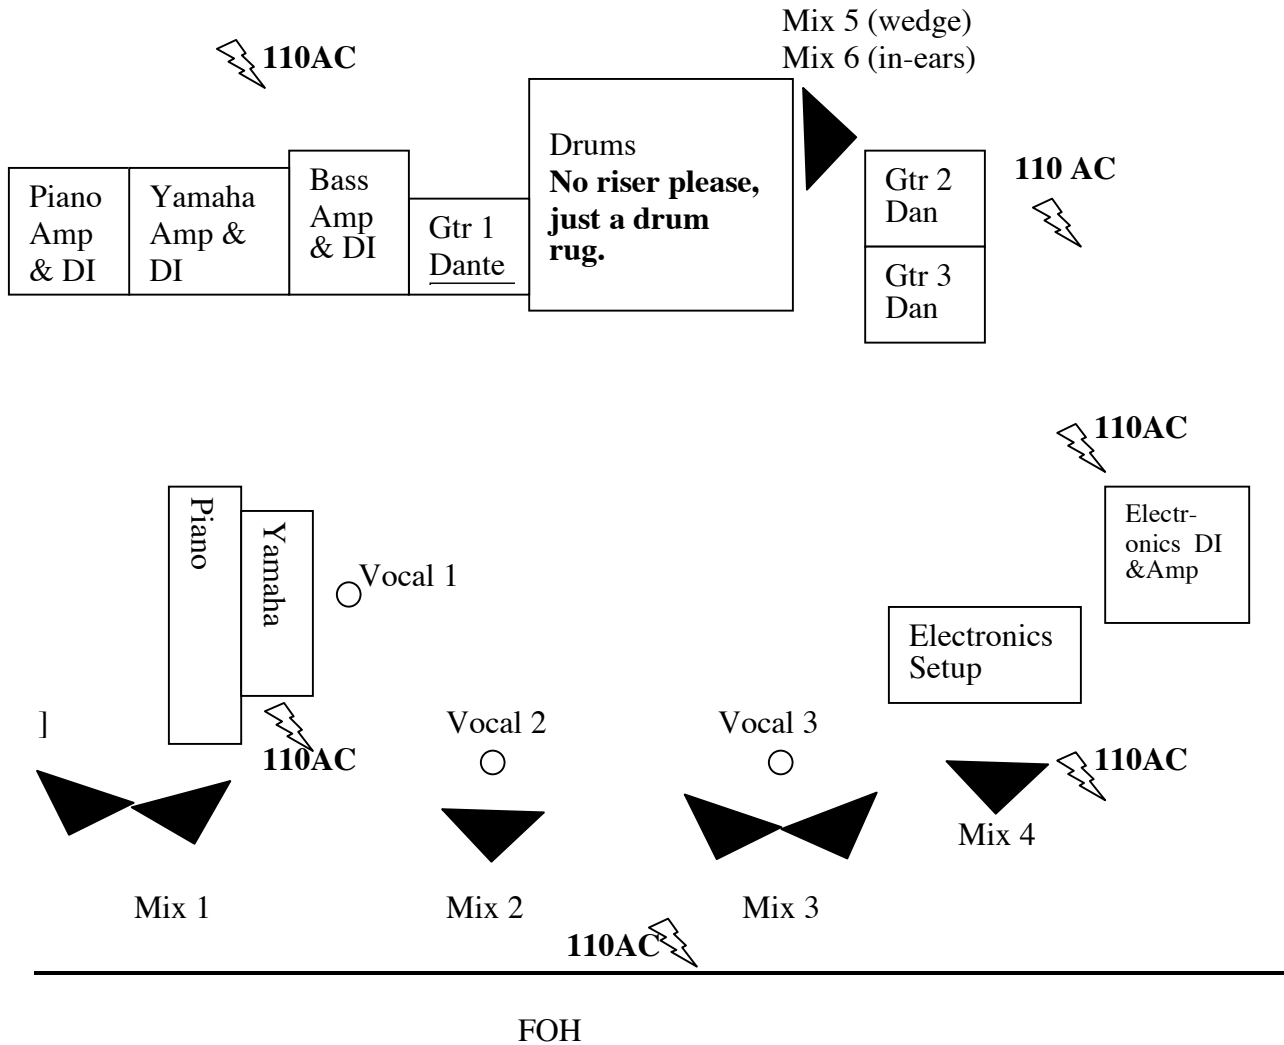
110AC

Mix 5 (wedge)
Mix 6 (in-ears)

Piano Amp & DI

Yamaha Amp & DI

Bass Amp & DI

Gtr 1 Dante

Drums
**No riser please, just a drum rug.**

Gtr 2 Dan

Gtr 3 Dan

110 AC

110AC

Electronics DI &Amp

Piano

Yamaha

Vocal 1

Electronics Setup

]

110AC

Vocal 2

Vocal 3

110AC

Mix 4

Mix 1

Mix 2

Mix 3

110AC

FOH